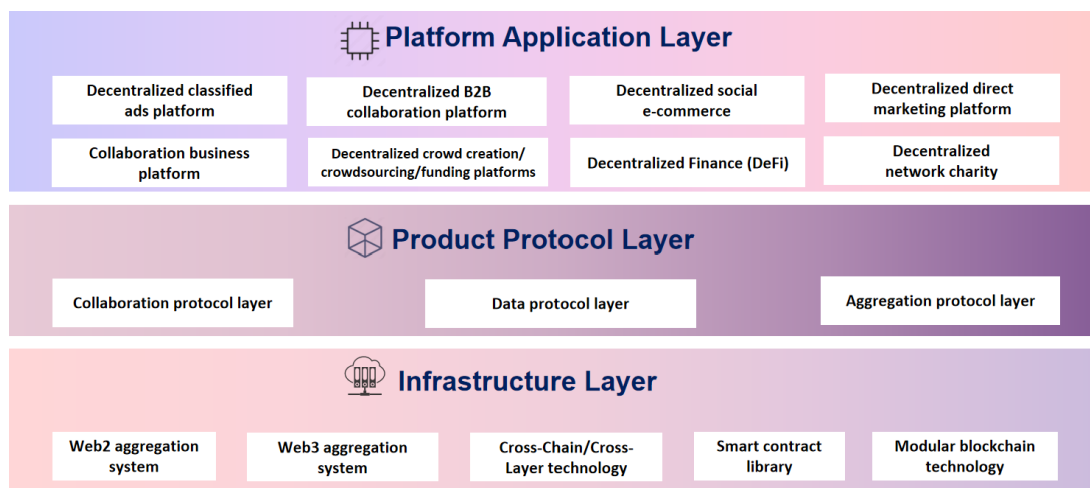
Platform Application Layer

Decentralized classified ads platform

Decentralized B2B collaboration platform

Decentralized social e-commerce

Decentralized direct marketing platform

Collaboration business platform

Decentralized crowd creation/ crowdsourcing/funding platforms

Decentralized Finance (DeFi)

Decentralized network charity

Product Protocol Layer

Collaboration protocol layer

Data protocol layer

Aggregation protocol layer

Infrastructure Layer

Web2 aggregation system

Web3 aggregation system

Cross-Chain/Cross-Layer technology

Smart contract library

Modular blockchain technology